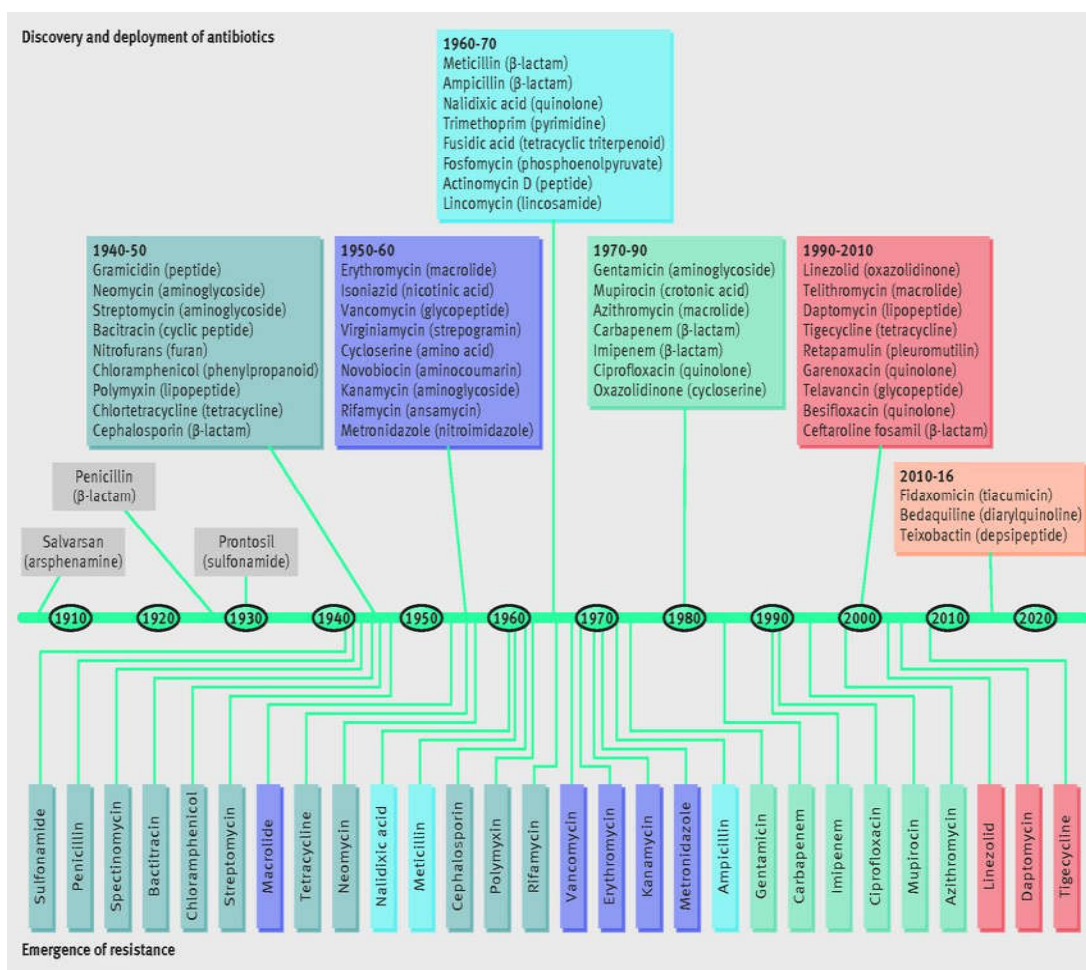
Discovery and deployment of antibiotics

1960-70
Meticillin (β-lactam)
Ampicillin (β-lactam)
Nalidixic acid (quinolone)
Trimethoprim (pyrimidine)
Fusidic acid (tetracyclic triterpenoid)
Fosfomycin (phosphoenolpyruvate)
Actinomycin D (peptide)
Lincomycin (lincosamide)

1940-50
Gramicidin (peptide)
Neomycin (aminoglycoside)
Streptomycin (aminoglycoside)
Bacitracin (cyclic peptide)
Nitrofurans (furan)
Chloramphenicol (phenylpropanoid)
Polymyxin (lipopeptide)
Chlortetracycline (tetracycline)
Cephalosporin (β-lactam)

1950-60
Erythromycin (macrolide)
Isoniazid (nicotinic acid)
Vancomycin (glycopeptide)
Virginiamycin (strepogramin)
Cycloserine (amino acid)
Novobiocin (aminocoumarin)
Kanamycin (aminoglycoside)
Rifamycin (ansamycin)
Metronidazole (nitroimidazole)

1970-90
Gentamicin (aminoglycoside)
Mupirocin (crotonic acid)
Azithromycin (macrolide)
Carbapenem (β-lactam)
Imipenem (β-lactam)
Ciprofloxacin (quinolone)
Oxazolidinone (cycloserine)

1990-2010
Linezolid (oxazolidinone)
Telithromycin (macrolide)
Daptomycin (lipopeptide)
Tigecycline (tetracycline)
Retapamulin (pleuromutilin)
Garenoxacin (quinolone)
Telavancin (glycopeptide)
Besifloxacin (quinolone)
Ceftaroline fosamil (β-lactam)

Penicillin (β-lactam)

2010-16
Fidaxomicin (tiacumicin)
Bedaquiline (diarylquinoline)
Teixobactin (depsipeptide)

Salvarsan (arsphenamine)

Prontosil (sulfonamide)

1910 1920 1930 1940 1950 1960 1970 1980 1990 2000 2010 2020

Sulfonamide
Penicillin
Spectinomycin
Bactitracin
Chloramphenicol
Streptomycin
Macrolide
Tetracycline
Neomycin
Nalidixic acid
Meticillin
Cephalosporin
Polymyxin
Rifamycin
Vancomycin
Erythromycin
Kanamycin
Metronidazole
Ampicillin
Gentamicin
Carbapenem
Imipenem
Ciprofloxacin
Mupirocin
Azithromycin
Linezolid
Daptomycin
Tigecycline

Emergence of resistance